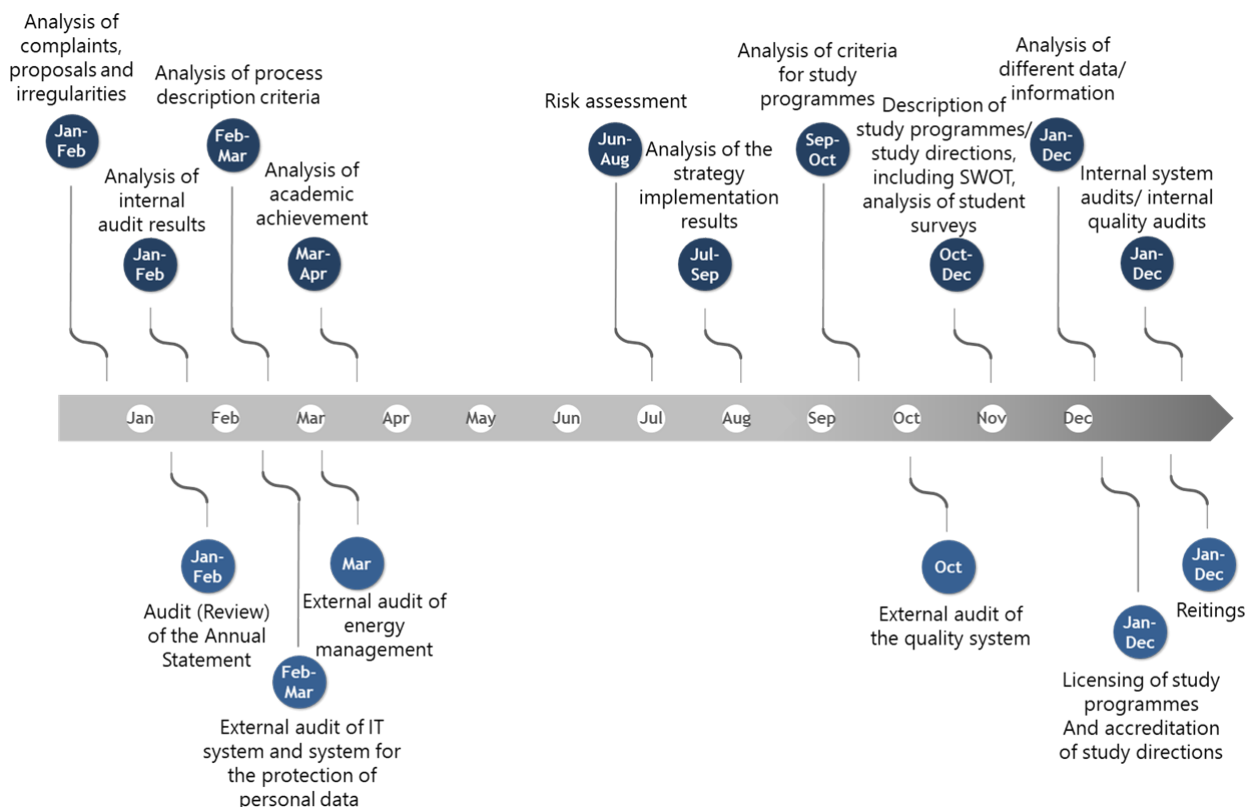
Analysis of complaints, proposals and irregularities
Jan-Feb

Analysis of internal audit results
Jan-Feb

Analysis of process description criteria
Feb-Mar

Analysis of academic achievement
Mar-Apr

Risk assessment
Jun-Aug

Analysis of the strategy implementation results
Jul-Sep

Analysis of criteria for study programmes
Sep-Oct

Description of study programmes/ study directions, including SWOT, analysis of student surveys
Oct-Dec

Analysis of different data/ information
Jan-Dec

Internal system audits/ internal quality audits
Jan-Dec

Jan Feb Mar Apr May Jun Jul Aug Sep Oct Nov Dec

Jan-Feb
Audit (Review) of the Annual Statement

Feb-Mar
External audit of IT system and system for the protection of personal data

Mar
External audit of energy management

Oct
External audit of the quality system

Jan-Dec
Licensing of study programmes And accreditation of study directions

Jan-Dec
Reitings